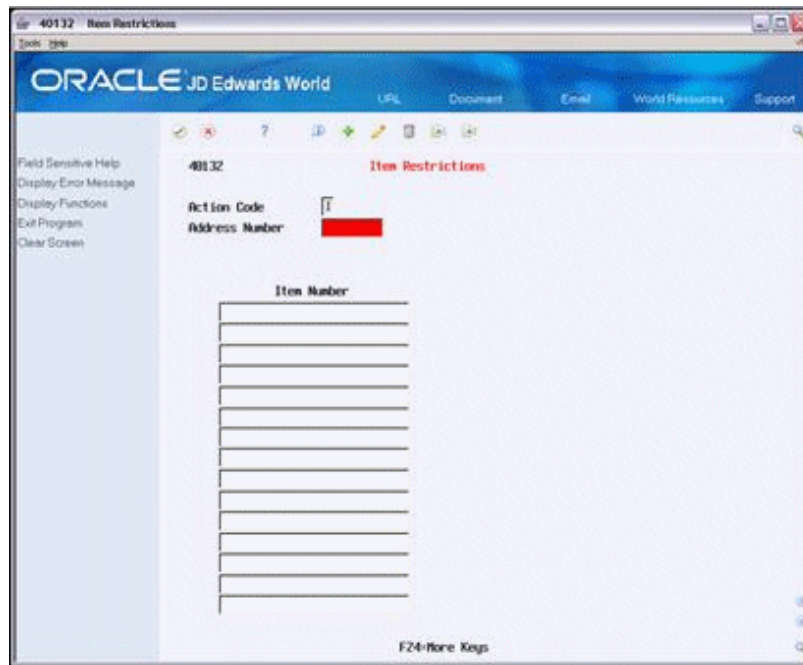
40132 Item Restrictions
Tools Help

ORACLE JD Edwards World
URL Document Email World Resources Support

Field Sensitive Help
Display Error Message
Display Functions
Exit Program
Clear Screen

40132 Item Restrictions

Action Code I
Address Number

Item Number

F24=More Keys